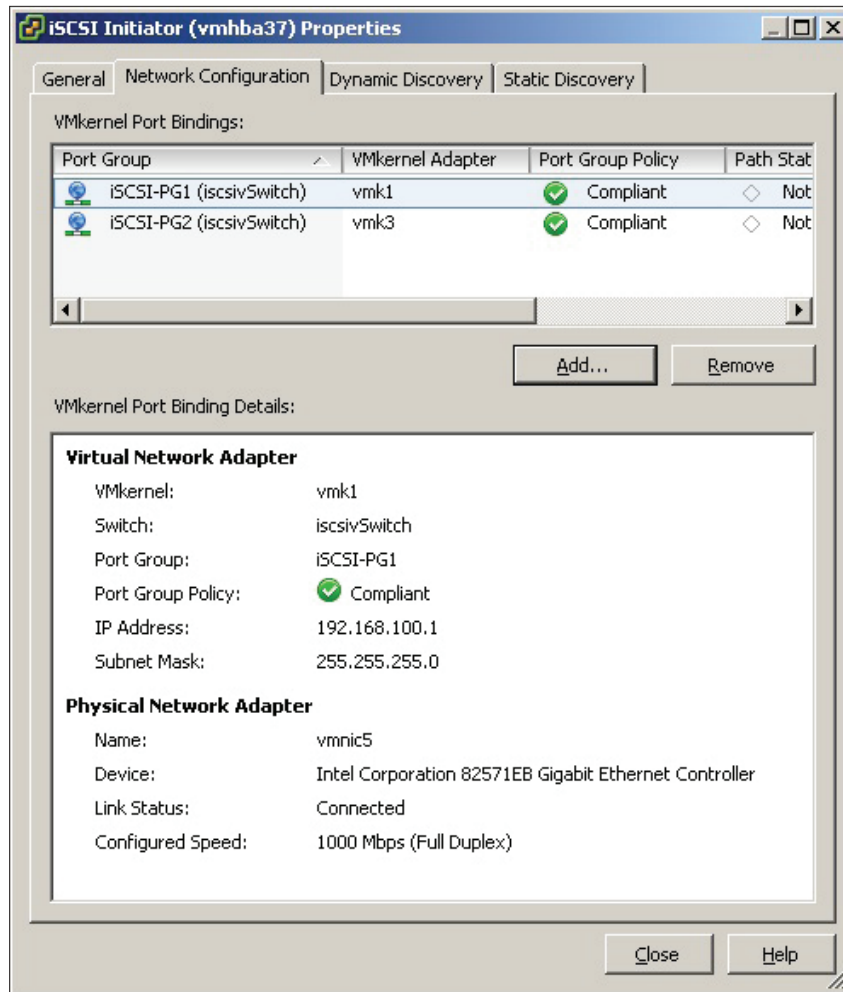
iSCSI Initiator (vmhba37) Properties

General | Network Configuration | Dynamic Discovery | Static Discovery

VMkernel Port Bindings:

| Port Group | VMkernel Adapter | Port Group Policy | Path Stat |
|---|---|---|---|
| iSCSI-PG1 (iscsivSwitch) | vmk1 | Compliant | Not |
| iSCSI-PG2 (iscsivSwitch) | vmk3 | Compliant | Not |

Add... Remove

VMkernel Port Binding Details:

Virtual Network Adapter

VMkernel: vmk1
Switch: iscsivSwitch
Port Group: iSCSI-PG1
Port Group Policy: Compliant
IP Address: 192.168.100.1
Subnet Mask: 255.255.255.0

Physical Network Adapter

Name: vmnic5
Device: Intel Corporation 82571EB Gigabit Ethernet Controller
Link Status: Connected
Configured Speed: 1000 Mbps (Full Duplex)

Close Help